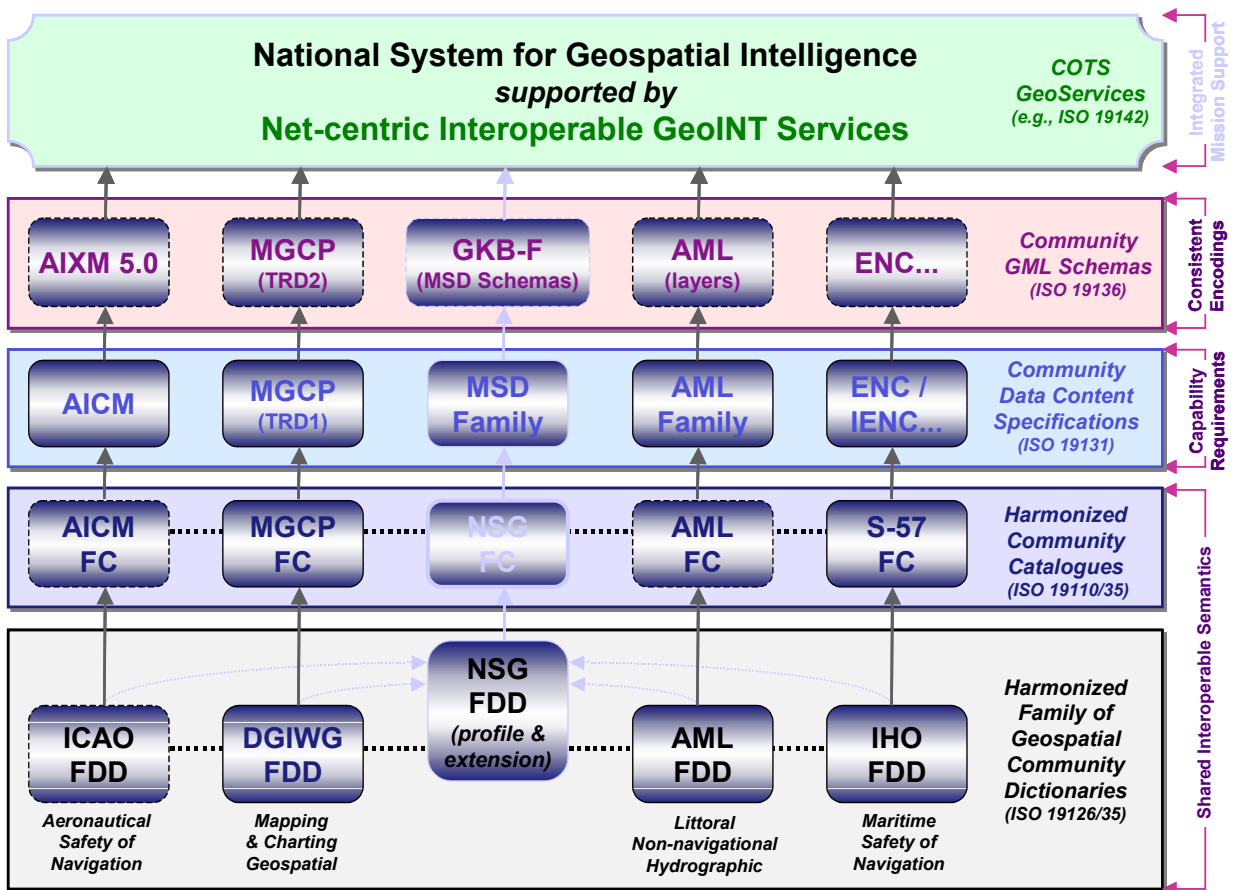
National System for Geospatial Intelligence
supported by
Net-centric Interoperable GeoINT Services

COTS GeoServices (e.g., ISO 19142)

Integrated Mission Support

AIXM 5.0

MGCP (TRD2)

GKB-F (MSD Schemas)

AML (layers)

ENC...

Community GML Schemas (ISO 19136)

Consistent Encodings

AICM

MGCP (TRD1)

MSD Family

AML Family

ENC / IENC...

Community Data Content Specifications (ISO 19131)

Capability Requirements

AICM FC

MGCP FC

NSG FC

AML FC

S-57 FC

Harmonized Community Catalogues (ISO 19110/35)

NSG FDD (profile & extension)

ICAO FDD

DGIWG FDD

AML FDD

IHO FDD

Harmonized Family of Geospatial Community Dictionaries (ISO 19126/35)

Shared Interoperable Semantics

Aeronautical Safety of Navigation

Mapping & Charting Geospatial

Littoral Non-navigational Hydrographic

Maritime Safety of Navigation